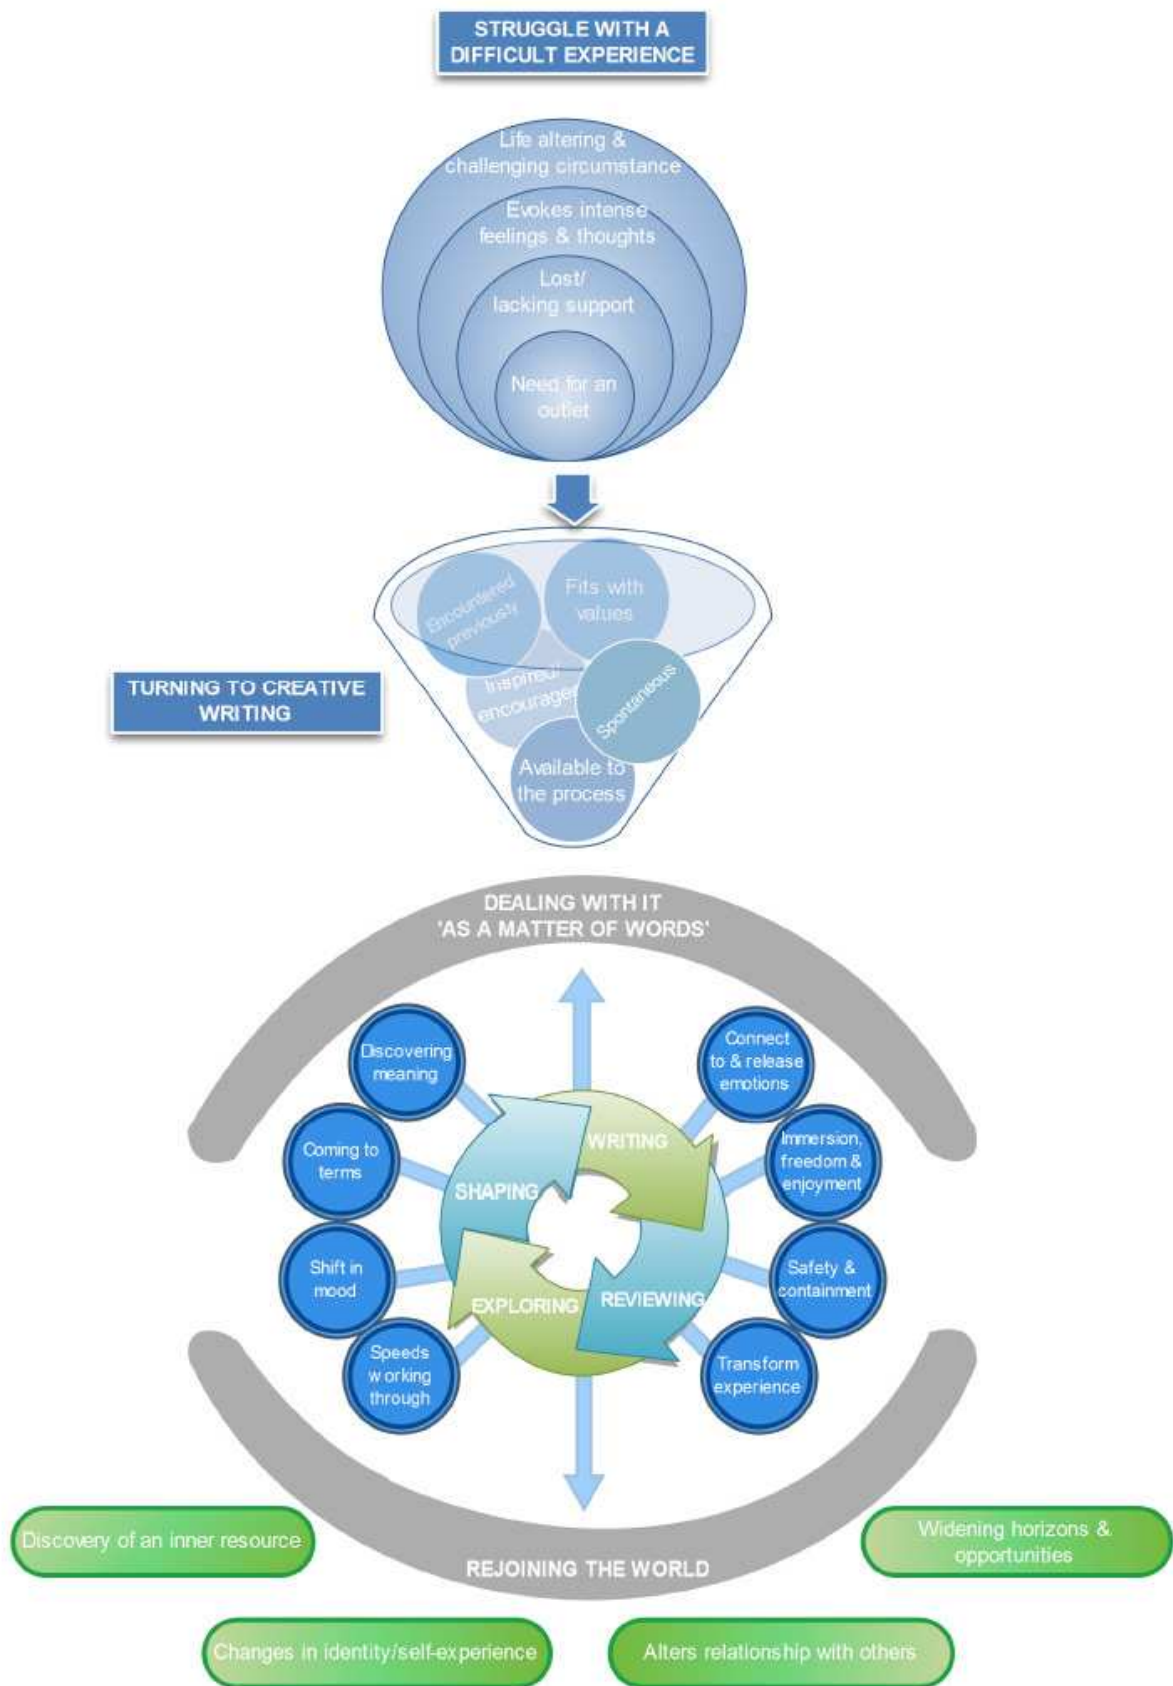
STRUGGLE WITH A DIFFICULT EXPERIENCE

Life altering & challenging circumstance

Evokes intense feelings & thoughts

Lost/ lacking support

Need for an outlet

TURNING TO CREATIVE WRITING

Encountered previously

Fits with values

Inspired/ encouraged

Spontaneous

Available to the process

DEALING WITH IT 'AS A MATTER OF WORDS'

Discovering meaning

Coming to terms

Shift in mood

Speeds working through

Connect to & release emotions

Immersion, freedom & enjoyment

Safety & containment

Transform experience

WRITING

SHAPING

EXPLORING

REVIEWING

REJOINING THE WORLD

Discovery of an inner resource

Widening horizons & opportunities

Changes in identity/self-experience

Alters relationship with others